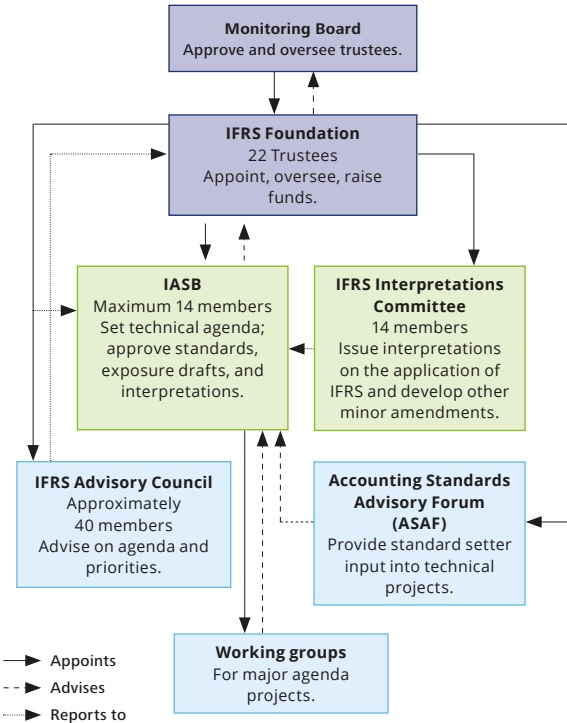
Monitoring Board
Approve and oversee trustees.

IFRS Foundation
22 Trustees
Appoint, oversee, raise funds.

IASB
Maximum 14 members
Set technical agenda; approve standards, exposure drafts, and interpretations.

IFRS Interpretations Committee
14 members
Issue interpretations on the application of IFRS and develop other minor amendments.

IFRS Advisory Council
Approximately 40 members
Advise on agenda and priorities.

Accounting Standards Advisory Forum (ASAF)
Provide standard setter input into technical projects.

Working groups
For major agenda projects.

Appoints
Advises
Reports to